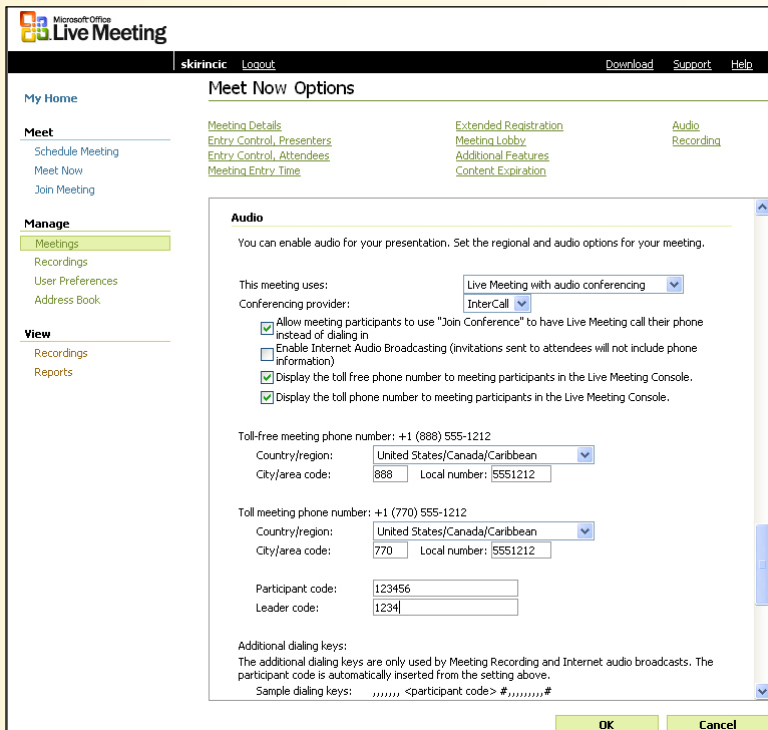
Microsoft Office Live Meeting

skirincic Logout Download Support Help

My Home

Meet
Schedule Meeting
Meet Now
Join Meeting

Manage
Meetings
Recordings
User Preferences
Address Book

View
Recordings
Reports

Meet Now Options

Meeting Details
Entry Control, Presenters
Entry Control, Attendees
Meeting Entry Time
Extended Registration
Meeting Lobby
Additional Features
Content Expiration
Audio
Recording

Audio

You can enable audio for your presentation. Set the regional and audio options for your meeting.

This meeting uses: Live Meeting with audio conferencing
Conferencing provider: InterCall

Allow meeting participants to use "Join Conference" to have Live Meeting call their phone instead of dialing in
Enable Internet Audio Broadcasting (invitations sent to attendees will not include phone information)
Display the toll free phone number to meeting participants in the Live Meeting Console.
Display the toll phone number to meeting participants in the Live Meeting Console.

Toll-free meeting phone number: +1 (888) 555-1212
Country/region: United States/Canada/Caribbean
City/area code: 888 Local number: 5551212

Toll meeting phone number: +1 (770) 555-1212
Country/region: United States/Canada/Caribbean
City/area code: 770 Local number: 5551212

Participant code: 123456
Leader code: 1234

Additional dialing keys:
The additional dialing keys are only used by Meeting Recording and Internet audio broadcasts. The participant code is automatically inserted from the setting above.
Sample dialing keys: ,,,,,,,, <participant code> #,,,,,,,,,,#

OK Cancel